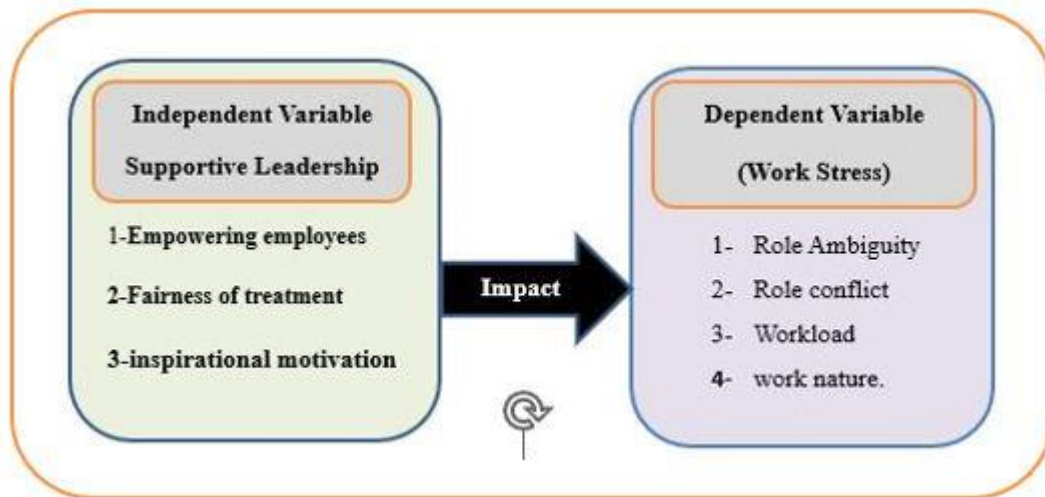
Independent Variable
Supportive Leadership

1-Empowering employees

2-Fairness of treatment

3-inspirational motivation

Impact

Dependent Variable
(Work Stress)

1- Role Ambiguity

2- Role conflict

3- Workload

4- work nature.